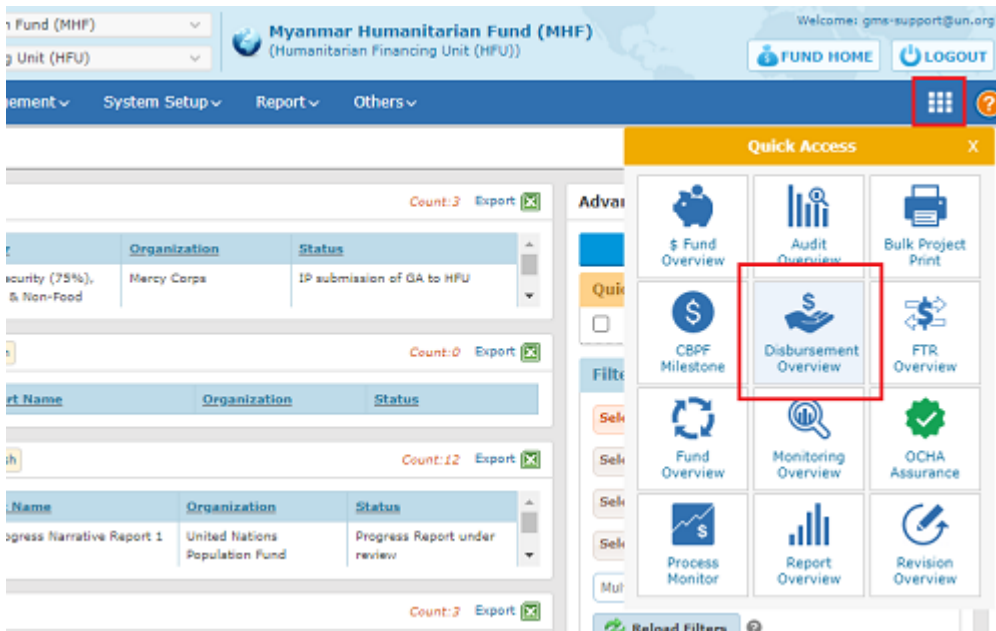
n Fund (MHF)
g Unit (HFU)

Myanmar Humanitarian Fund (MHF)
(Humanitarian Financing Unit (HFU))

Welcome: gms-support@un.org

FUND HOME
LOGOUT

nement
System Setup
Report
Others

Count:3 Export

| r | Organization | Status |
|---|---|---|
| ecurity (75%), & Non-Food | Mercy Corps | IP submission of GA to HFU |

Count:0 Export

| ct Name | Organization | Status |
|---|---|---|

h

Count:12 Export

| t Name | Organization | Status |
|---|---|---|
| ogress Narrative Report 1 | United Nations Population Fund | Progress Report under review |

Count:3 Export

Adva

Qui

Filte

Sele

Sele

Sele

Sele

Mul

Reload Filters

Quick Access

X

$ Fund Overview

Audit Overview

Bulk Project Print

CBPF Milestone

Disbursement Overview

FTR Overview

Fund Overview

Monitoring Overview

OCHA Assurance

Process Monitor

Report Overview

Revision Overview